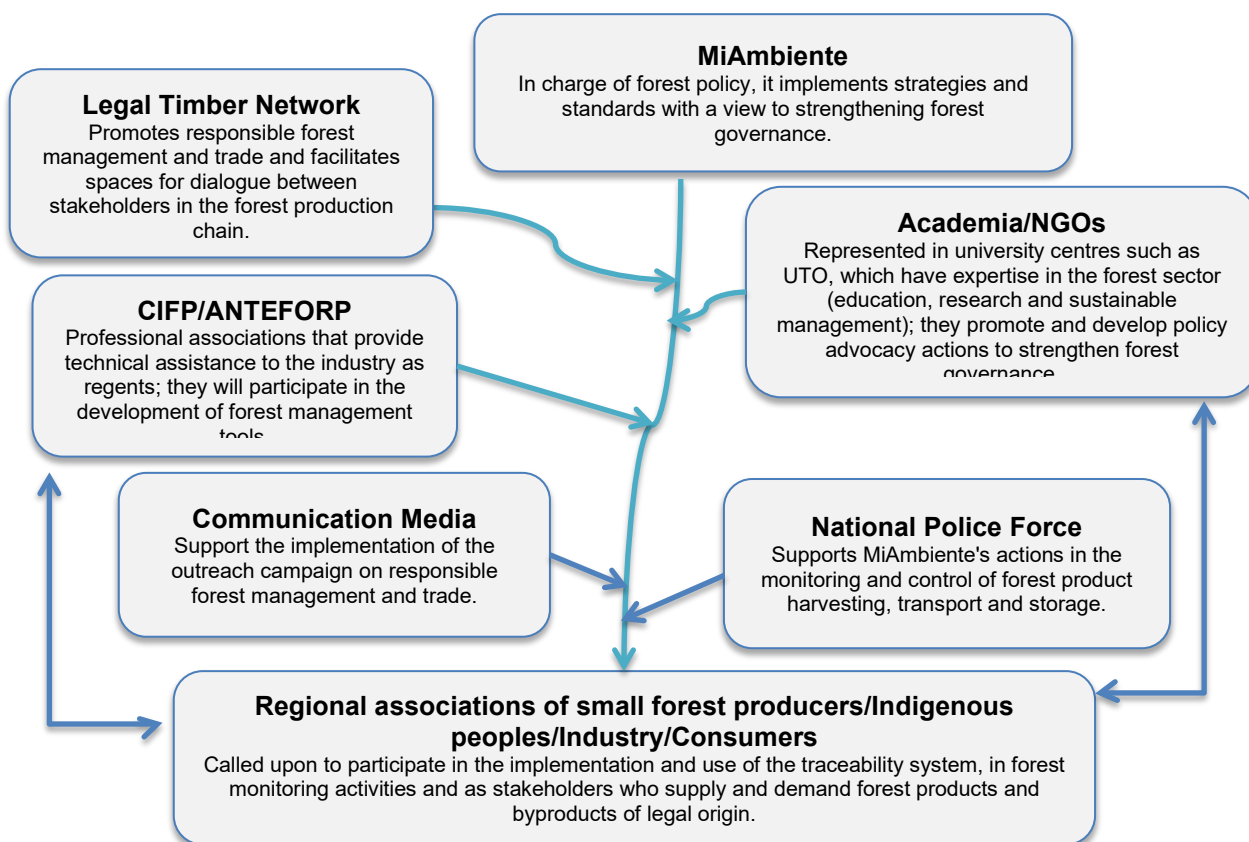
MiAmbiente
In charge of forest policy, it implements strategies and standards with a view to strengthening forest governance.

Legal Timber Network
Promotes responsible forest management and trade and facilitates spaces for dialogue between stakeholders in the forest production chain.

Academia/NGOs
Represented in university centres such as UTO, which have expertise in the forest sector (education, research and sustainable management); they promote and develop policy advocacy actions to strengthen forest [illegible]

CIFP/ANTEFORP
Professional associations that provide technical assistance to the industry as regents; they will participate in the development of forest management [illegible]

Communication Media
Support the implementation of the outreach campaign on responsible forest management and trade.

National Police Force
Supports MiAmbiente's actions in the monitoring and control of forest product harvesting, transport and storage.

Regional associations of small forest producers/Indigenous peoples/Industry/Consumers
Called upon to participate in the implementation and use of the traceability system, in forest monitoring activities and as stakeholders who supply and demand forest products and byproducts of legal origin.